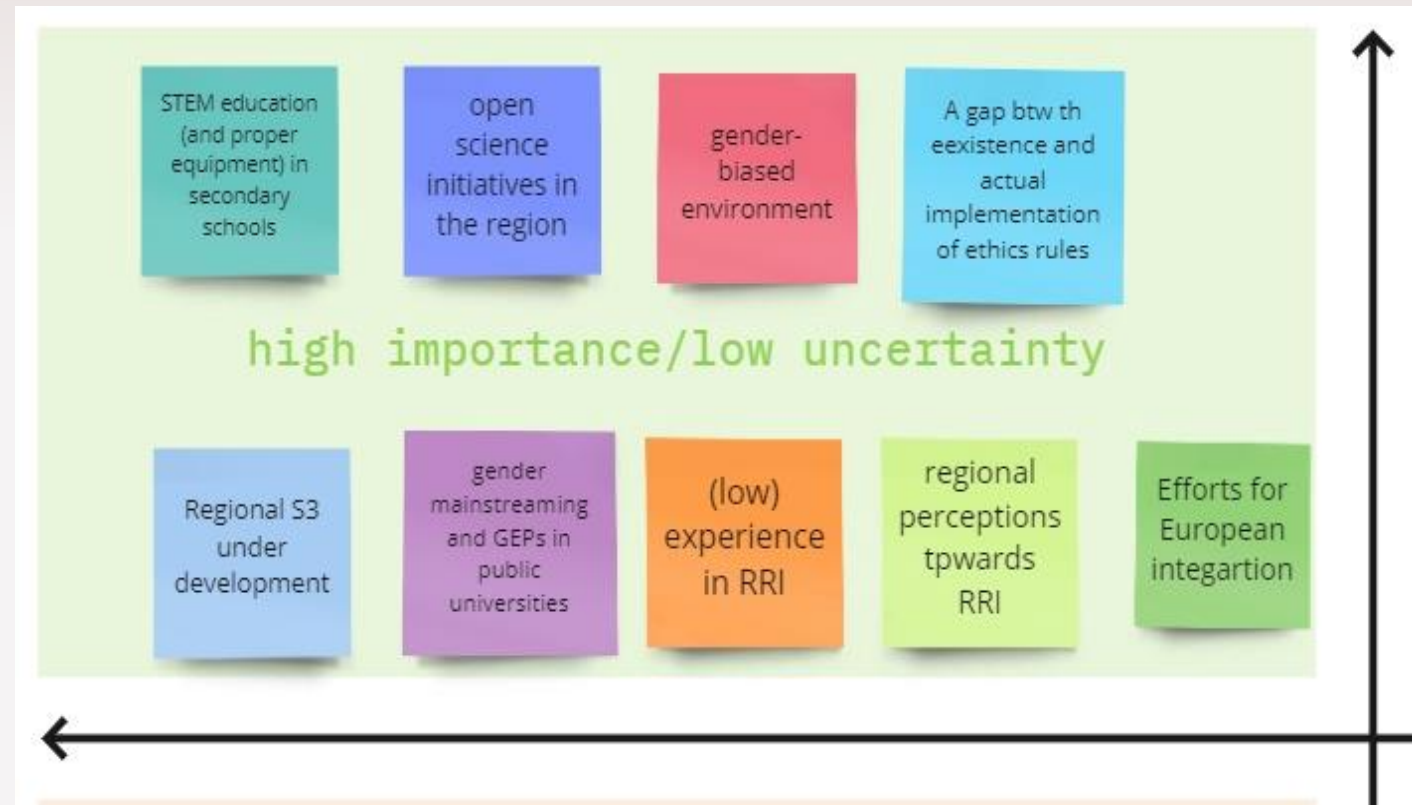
STEM education (and proper equipment) in secondary schools

open science initiatives in the region

gender-biased environment

A gap btw th eexistence and actual implementation of ethics rules

high importance/low uncertainty

Regional S3 under development

gender mainstreaming and GEPs in public universities

(low) experience in RRI

regional perceptions tpwards RRI

Efforts for European integartion